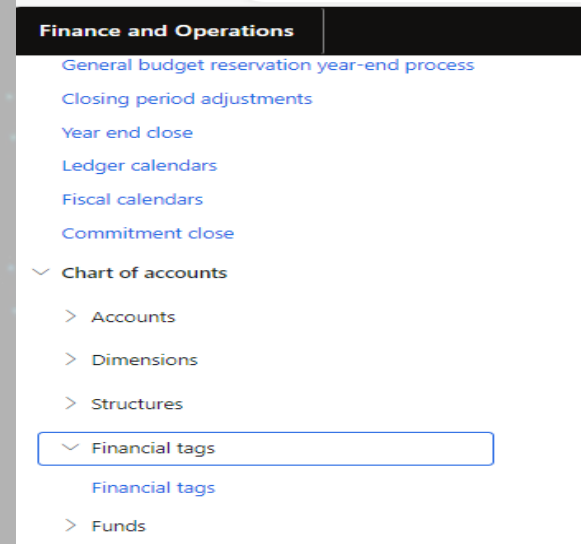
Finance and Operations

General budget reservation year-end process
Closing period adjustments
Year end close
Ledger calendars
Fiscal calendars
Commitment close

Chart of accounts
Accounts
Dimensions
Structures
Financial tags
Financial tags
Funds